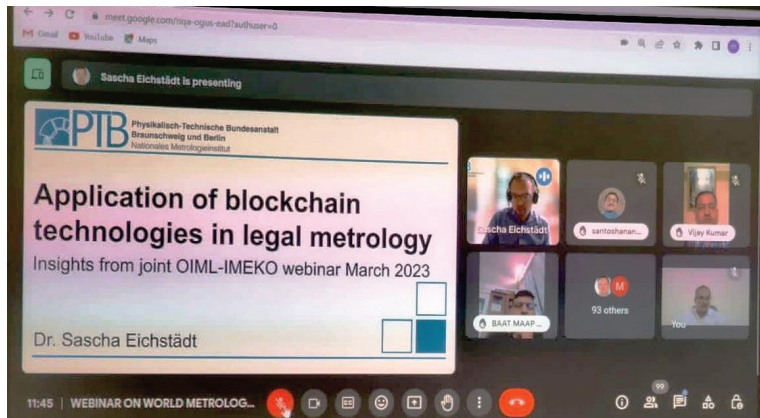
meet.google.com/nqa-oguo-ead?authuser=0

Gmail YouTube Maps

Sascha Eichstädt is presenting

PTB Physikalisch-Technische Bundesanstalt Braunschweig und Berlin Nationales Metrologieinstitut

Application of blockchain technologies in legal metrology

Insights from joint OIML-IMEKO webinar March 2023

Dr. Sascha Eichstädt

Sascha Eichstädt

santoshanan...

Vijay Kumar

BAAT MAAP...

M

93 others

You

11:45 | WEBINAR ON WORLD METROLOG...

99